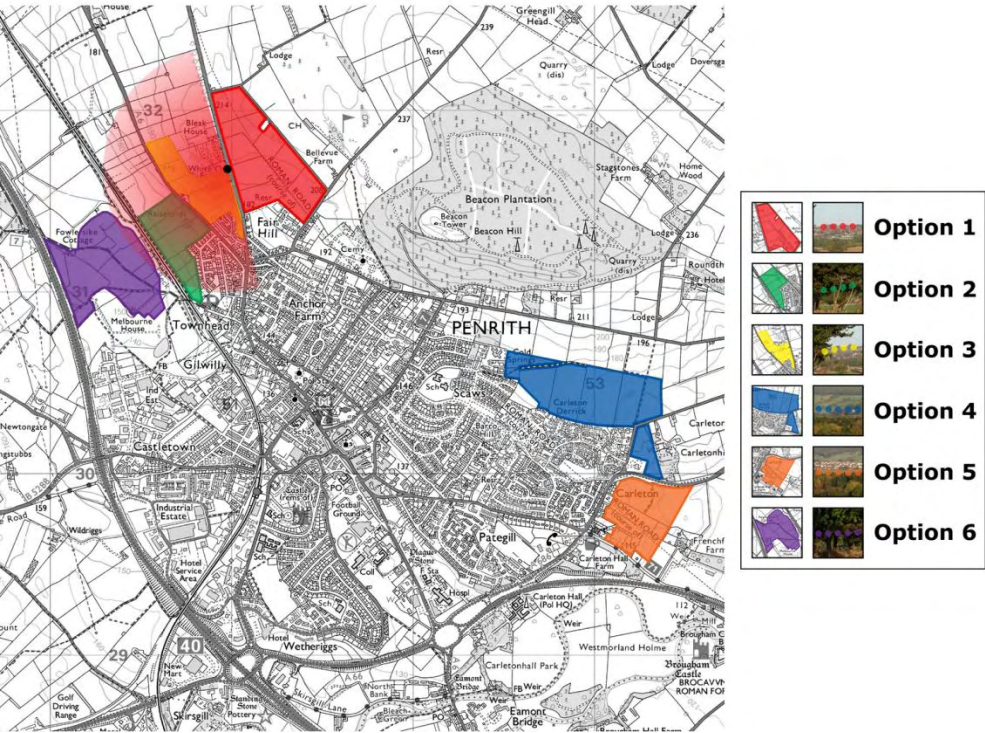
House
181
Greengill Head
239
Resr
Quarry (dis)
Lodge
Dovenga
32
Bleak House
Lodge
237
CH
Bellevue Farm
ROMAN ROAD
White
Stagstones Farm
Home Wood
Beacon Plantation
Beacon Tower
Beacon Hill
Quarry (dis)
236
Fair Hill
192
Cemy
Fowlerskike Cottage
31
Melbourne House
Anchor Farm
Townhead
193
Resr
211
Lodge
196
Roundth
Hotel
PENRITH
FB
Gilwilly
53
Carleton Derrick
Ind Est
146
Sch
Scaws
ROMAN ROAD
Newtongate
Castletown
Carleton
Carletonhi
30
159
Industrial Estate
Football Ground
Pategill
Carleton
ROMAN ROAD
Frenchfi Farm
Wildriggs
Hotel Service Area
Coll
Hospl
Carleton Hall Farm
Carleton Hall (Pol HQ)
Weir
112
Mill
Brougham
Westmorland Holme
29
40
New Hart
Hotel
Wetheriggs
Carletonhall Park
Brougham Castle
BROCAVVM ROMAN FORT
Golf Driving Range
Skirsgill
Standing Stone Pottery
Skirsgill Lane
North Bank
Eamont Bridge
Eamont Bridge
Weir
Option 1
Option 2
Option 3
Option 4
Option 5
Option 6